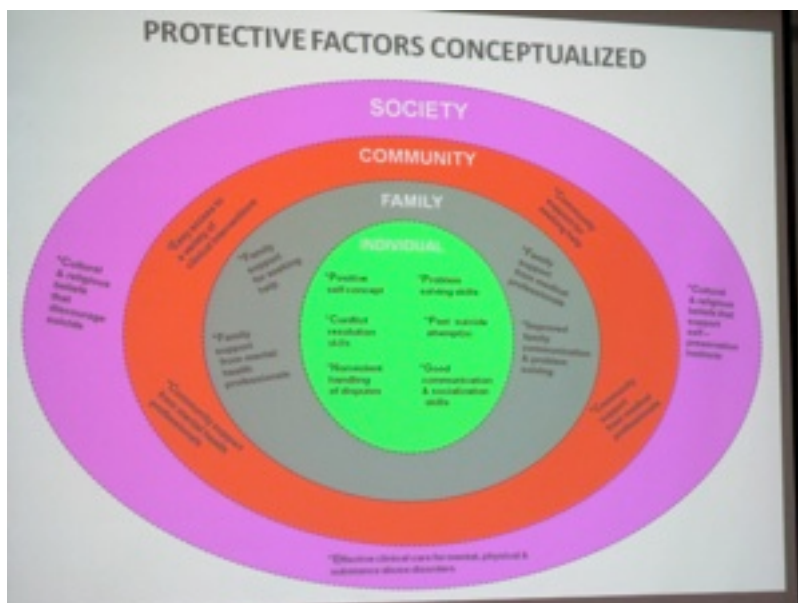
PROTECTIVE FACTORS CONCEPTUALIZED

SOCIETY

COMMUNITY

FAMILY

INDIVIDUAL

*Positive self concept

*Problem solving skills

*Conflict resolution skills

*Past suicide attempts

*Nonviolent handling of disputes

*Good communication & socialization skills

*Family support for seeking help

*Family support from mental health professionals

*Family support from medical professionals

*Improved family communication & problem solving

*Easy access to a variety of clinical interventions

*Community support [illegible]

*Community support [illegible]

*Community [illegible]

*Cultural & religious beliefs that discourage suicide

*Cultural & religious beliefs that support self-preservation instincts

*Effective clinical care for mental, physical & substance abuse disorders